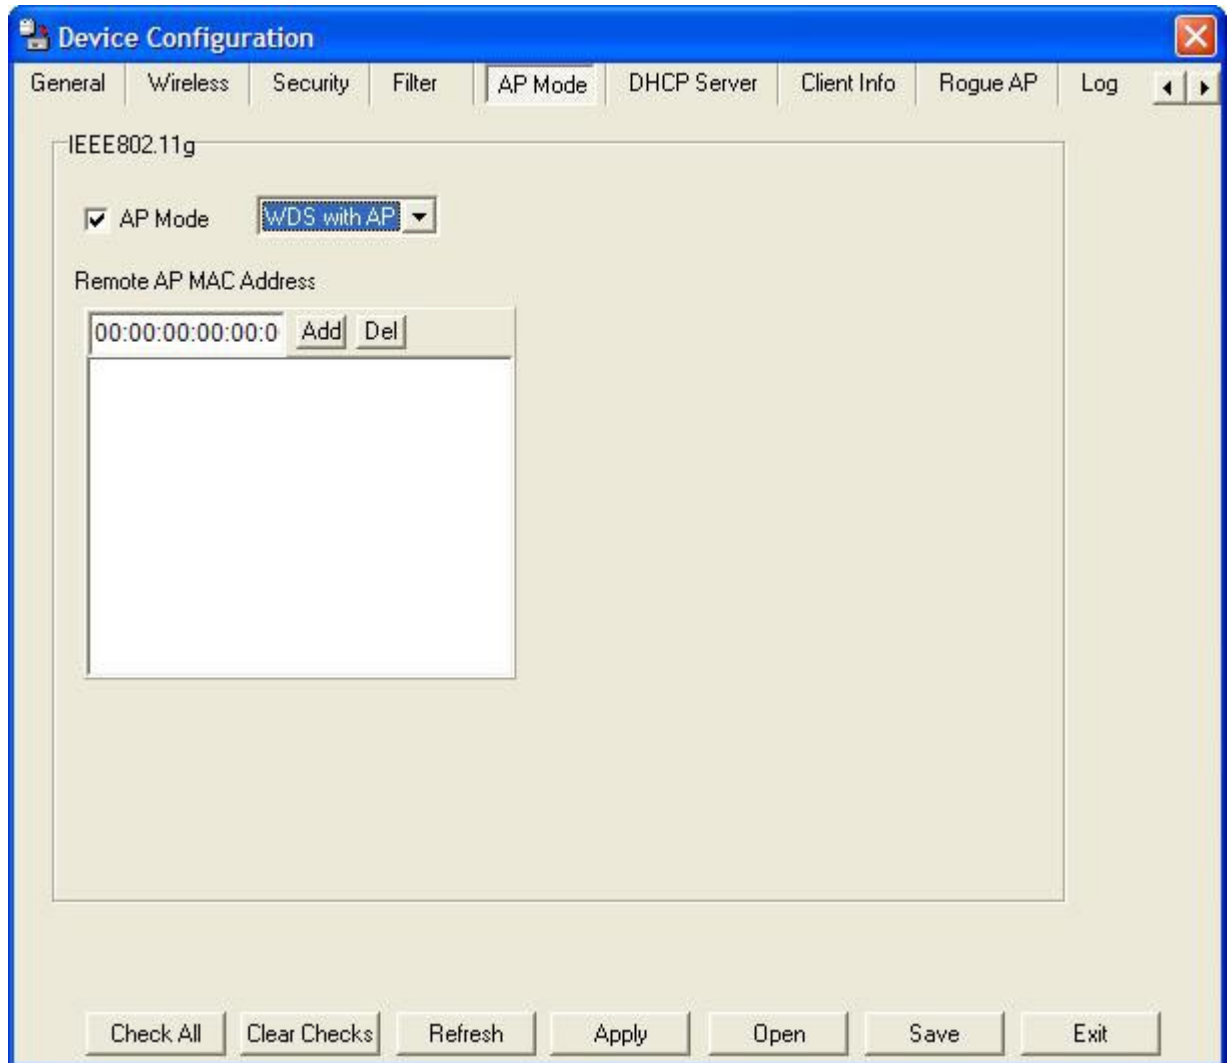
Device Configuration

General | Wireless | Security | Filter | AP Mode | DHCP Server | Client Info | Rogue AP | Log

IEEE802.11g

AP Mode WDS with AP

Remote AP MAC Address

00:00:00:00:00:0 Add Del

Check All | Clear Checks | Refresh | Apply | Open | Save | Exit